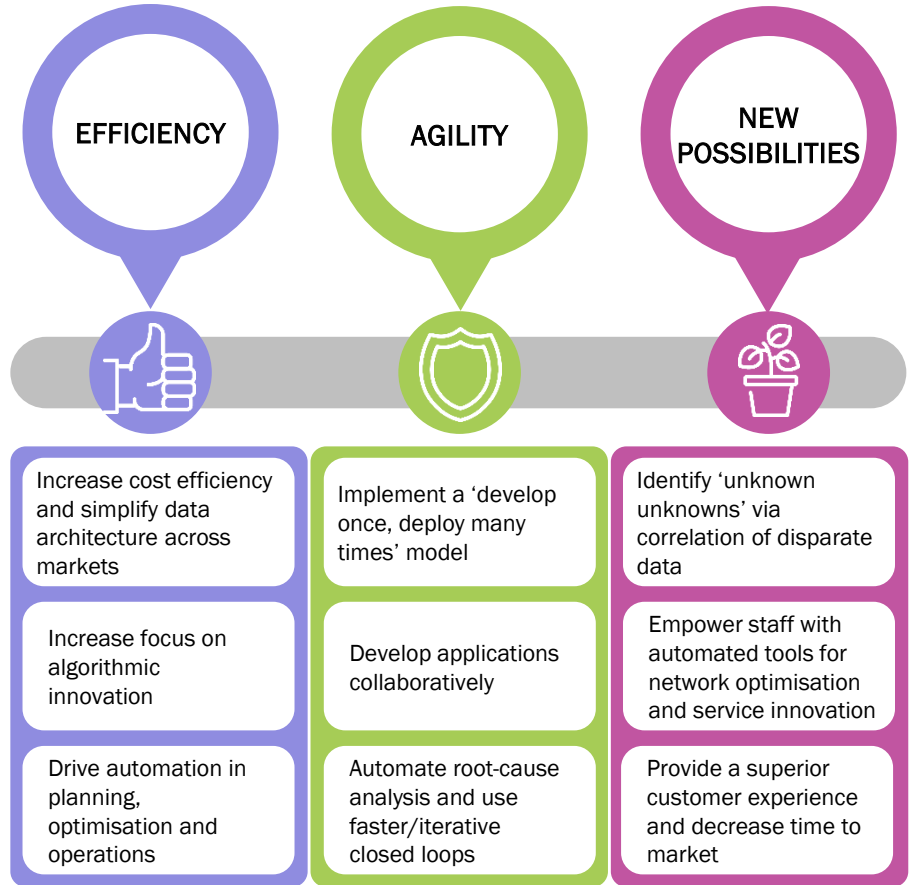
EFFICIENCY

AGILITY

NEW POSSIBILITIES

Increase cost efficiency and simplify data architecture across markets

Increase focus on algorithmic innovation

Drive automation in planning, optimisation and operations

Implement a ‘develop once, deploy many times’ model

Develop applications collaboratively

Automate root-cause analysis and use faster/iterative closed loops

Identify ‘unknown unknowns’ via correlation of disparate data

Empower staff with automated tools for network optimisation and service innovation

Provide a superior customer experience and decrease time to market